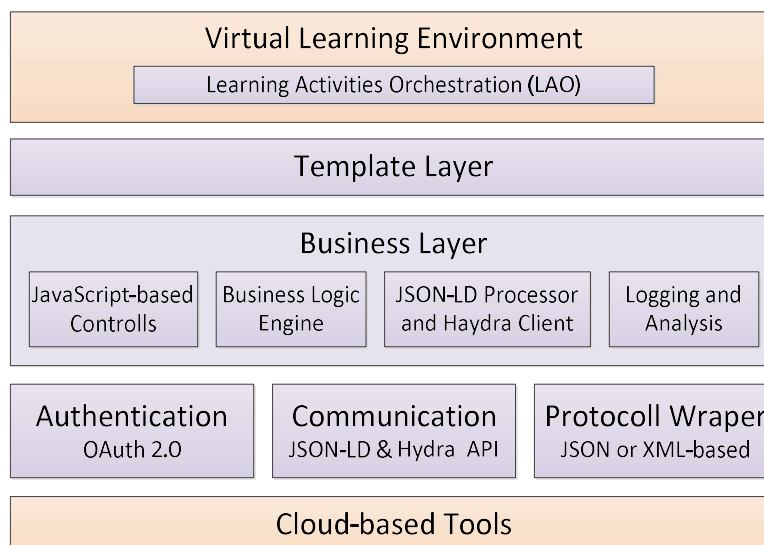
Virtual Learning Environment

Learning Activities Orchestration (LAO)

Template Layer

Business Layer

JavaScript-based Controlls

Business Logic Engine

JSON-LD Processor and Haydra Client

Logging and Analysis

Authentication
OAuth 2.0

Communication
JSON-LD & Hydra API

Protocoll Wraper
JSON or XML-based

Cloud-based Tools